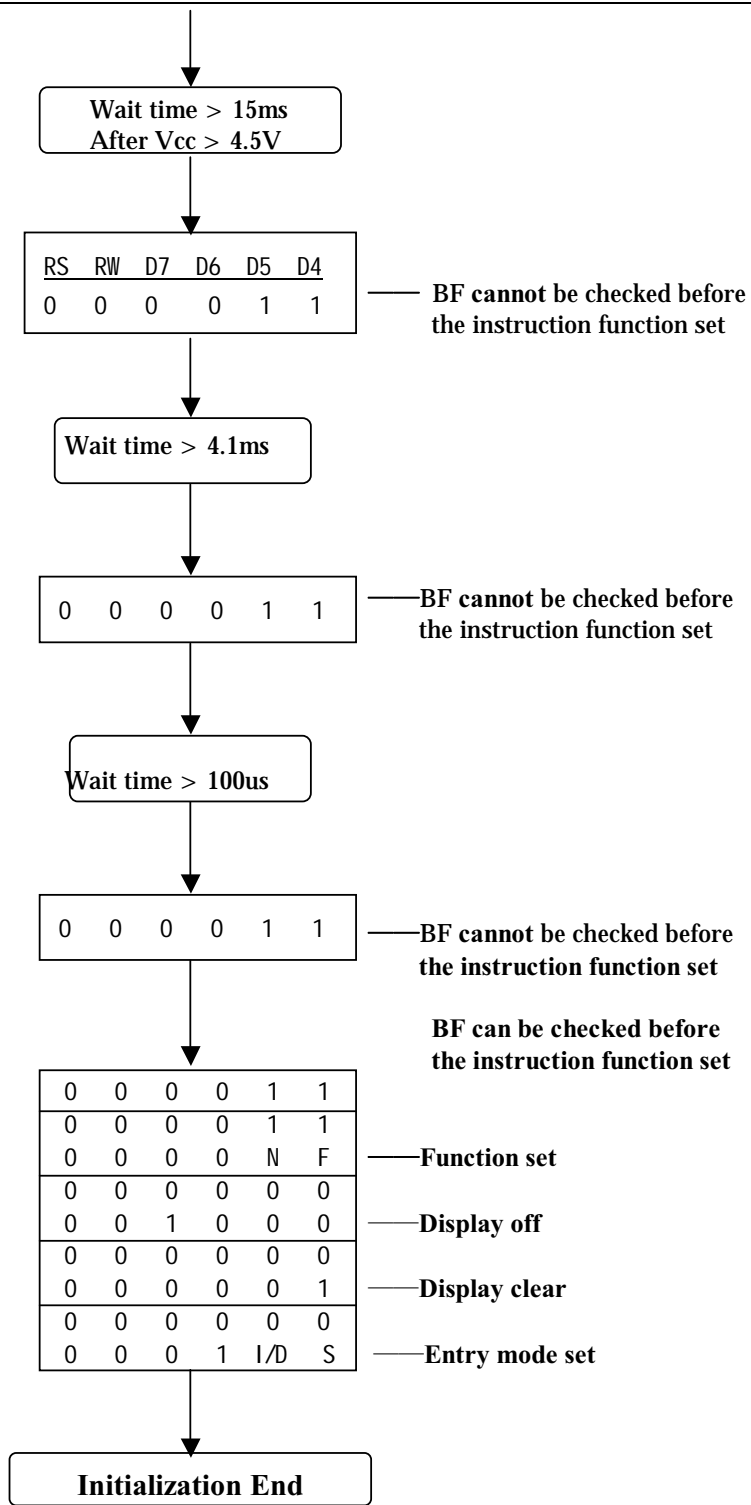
Wait time > 15ms
After Vcc > 4.5V

| RS | RW | D7 | D6 | D5 | D4 |
|---|---|---|---|---|---|
| 0 | 0 | 0 | 0 | 1 | 1 |

BF cannot be checked before the instruction function set

Wait time > 4.1ms

0 0 0 0 1 1

BF cannot be checked before the instruction function set

Wait time > 100us

0 0 0 0 1 1

BF cannot be checked before the instruction function set

BF can be checked before the instruction function set

| | | | | | |
|---|---|---|---|---|---|
| 0 | 0 | 0 | 0 | 1 | 1 |
| 0 | 0 | 0 | 0 | 1 | 1 |
| 0 | 0 | 0 | 0 | N | F |
| 0 | 0 | 0 | 0 | 0 | 0 |
| 0 | 0 | 1 | 0 | 0 | 0 |
| 0 | 0 | 0 | 0 | 0 | 0 |
| 0 | 0 | 0 | 0 | 0 | 1 |
| 0 | 0 | 0 | 0 | 0 | 0 |
| 0 | 0 | 0 | 1 | I/D | S |

Function set

Display off

Display clear

Entry mode set

Initialization End